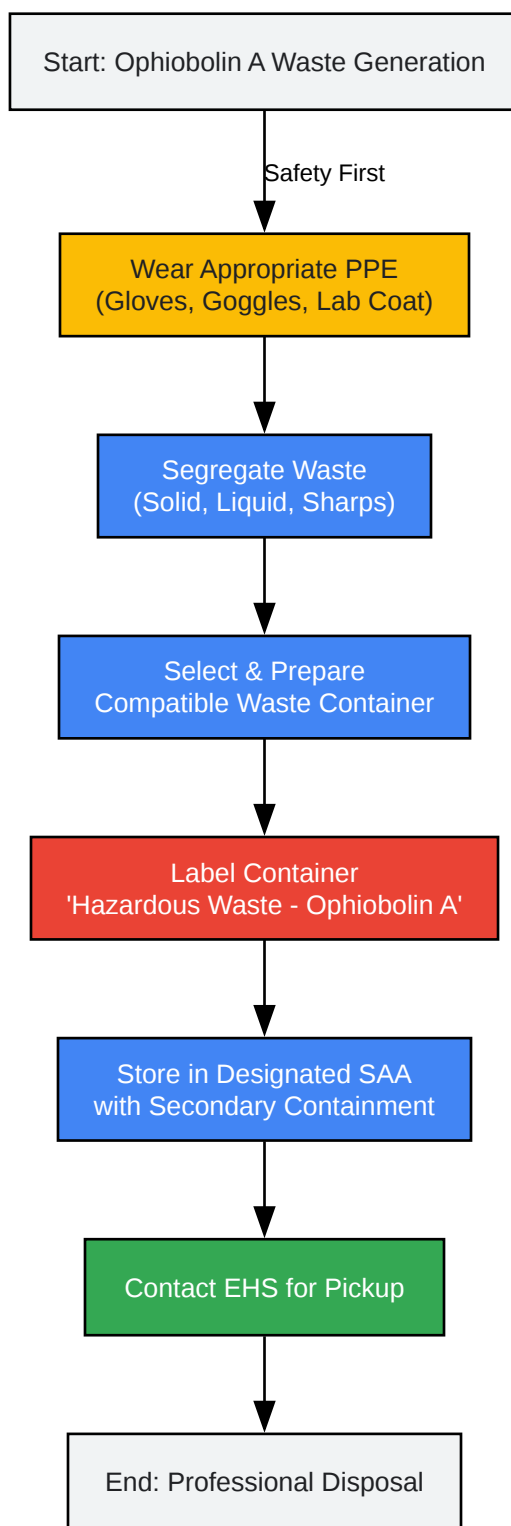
Start: Ophiobolin A Waste Generation

Safety First

Wear Appropriate PPE
(Gloves, Goggles, Lab Coat)

Segregate Waste
(Solid, Liquid, Sharps)

Select & Prepare
Compatible Waste Container

Label Container
'Hazardous Waste - Ophiobolin A'

Store in Designated SAA
with Secondary Containment

Contact EHS for Pickup

End: Professional Disposal